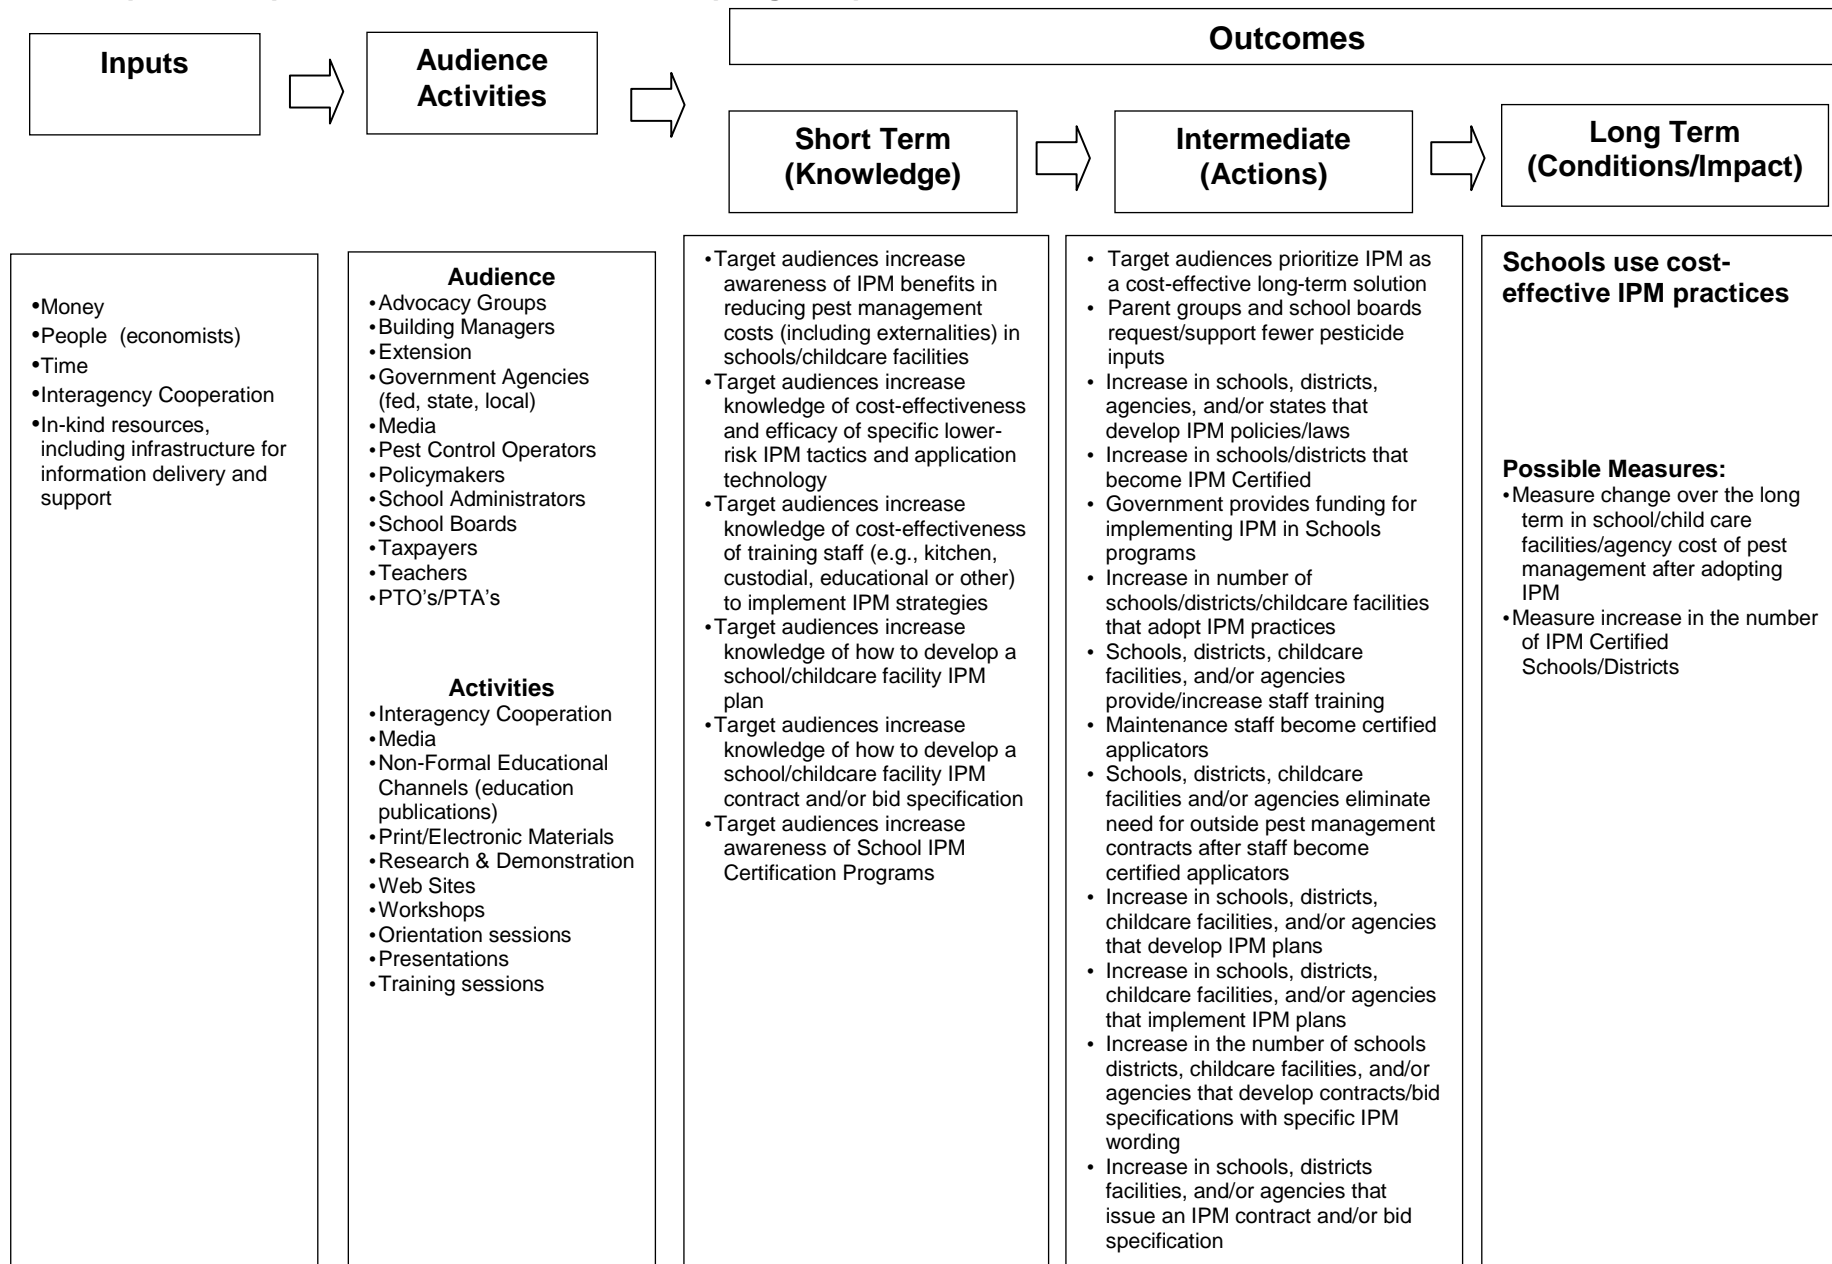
Inputs

Audience Activities

Outcomes

Short Term (Knowledge)

Intermediate (Actions)

Long Term (Conditions/Impact)

•Money
•People (economists)
•Time
•Interagency Cooperation
•In-kind resources, including infrastructure for information delivery and support

Audience
•Advocacy Groups
•Building Managers
•Extension
•Government Agencies (fed, state, local)
•Media
•Pest Control Operators
•Policymakers
•School Administrators
•School Boards
•Taxpayers
•Teachers
•PTO's/PTA's

Activities
•Interagency Cooperation
•Media
•Non-Formal Educational Channels (education publications)
•Print/Electronic Materials
•Research & Demonstration
•Web Sites
•Workshops
•Orientation sessions
•Presentations
•Training sessions

•Target audiences increase awareness of IPM benefits in reducing pest management costs (including externalities) in schools/childcare facilities
•Target audiences increase knowledge of cost-effectiveness and efficacy of specific lower-risk IPM tactics and application technology
•Target audiences increase knowledge of cost-effectiveness of training staff (e.g., kitchen, custodial, educational or other) to implement IPM strategies
•Target audiences increase knowledge of how to develop a school/childcare facility IPM plan
•Target audiences increase knowledge of how to develop a school/childcare facility IPM contract and/or bid specification
•Target audiences increase awareness of School IPM Certification Programs

• Target audiences prioritize IPM as a cost-effective long-term solution
• Parent groups and school boards request/support fewer pesticide inputs
• Increase in schools, districts, agencies, and/or states that develop IPM policies/laws
• Increase in schools/districts that become IPM Certified
• Government provides funding for implementing IPM in Schools programs
• Increase in number of schools/districts/childcare facilities that adopt IPM practices
• Schools, districts, childcare facilities, and/or agencies provide/increase staff training
• Maintenance staff become certified applicators
• Schools, districts, childcare facilities and/or agencies eliminate need for outside pest management contracts after staff become certified applicators
• Increase in schools, districts, childcare facilities, and/or agencies that develop IPM plans
• Increase in schools, districts, childcare facilities, and/or agencies that implement IPM plans
• Increase in the number of schools districts, childcare facilities, and/or agencies that develop contracts/bid specifications with specific IPM wording
• Increase in schools, districts facilities, and/or agencies that issue an IPM contract and/or bid specification

Schools use cost-effective IPM practices

Possible Measures:
•Measure change over the long term in school/child care facilities/agency cost of pest management after adopting IPM
•Measure increase in the number of IPM Certified Schools/Districts